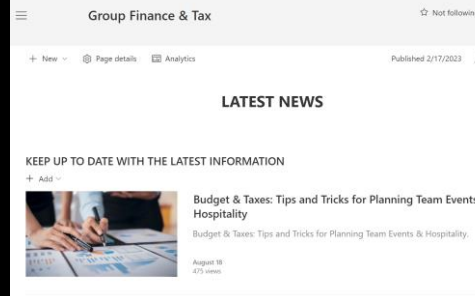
Group Finance & Tax

Not followin

+ New Page details Analytics

Published 2/17/2023

LATEST NEWS

KEEP UP TO DATE WITH THE LATEST INFORMATION

+ Add

Budget & Taxes: Tips and Tricks for Planning Team Events Hospitality

Budget & Taxes: Tips and Tricks for Planning Team Events & Hospitality.

August 18
475 views